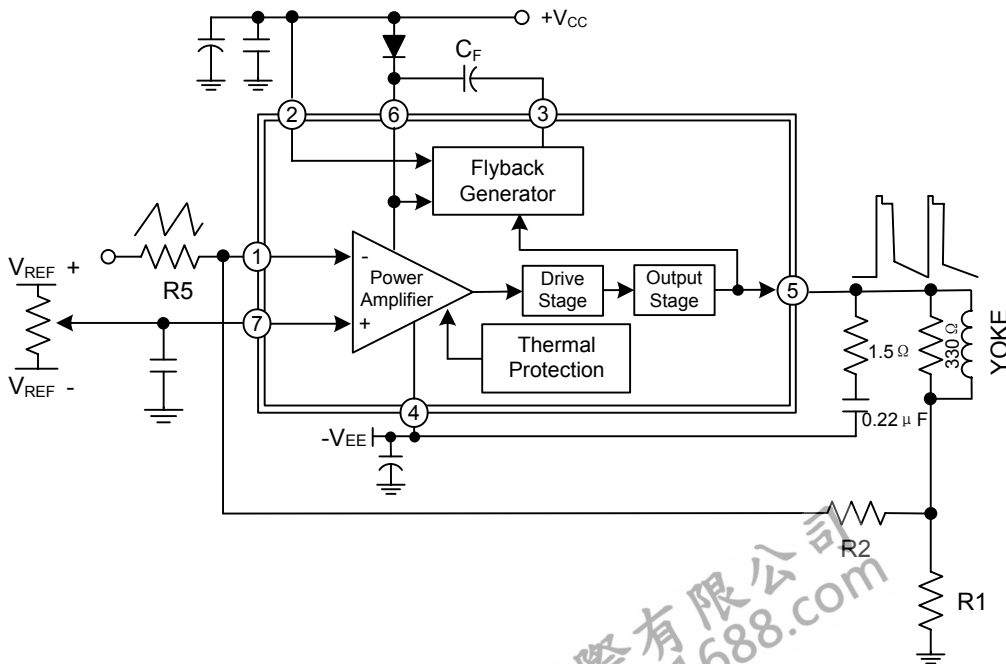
+V$_{CC}$

C$_F$

2 6 3

Flyback Generator

R5

V$_{REF}$ +

V$_{REF}$ -

1

7

-

Power Amplifier

+

Drive Stage

Output Stage

5

Thermal Protection

4

-V$_{EE}$

1.5 Ω

330 Ω

YOKE

0.22 μ F

R2

R1

际有限公司 688.com